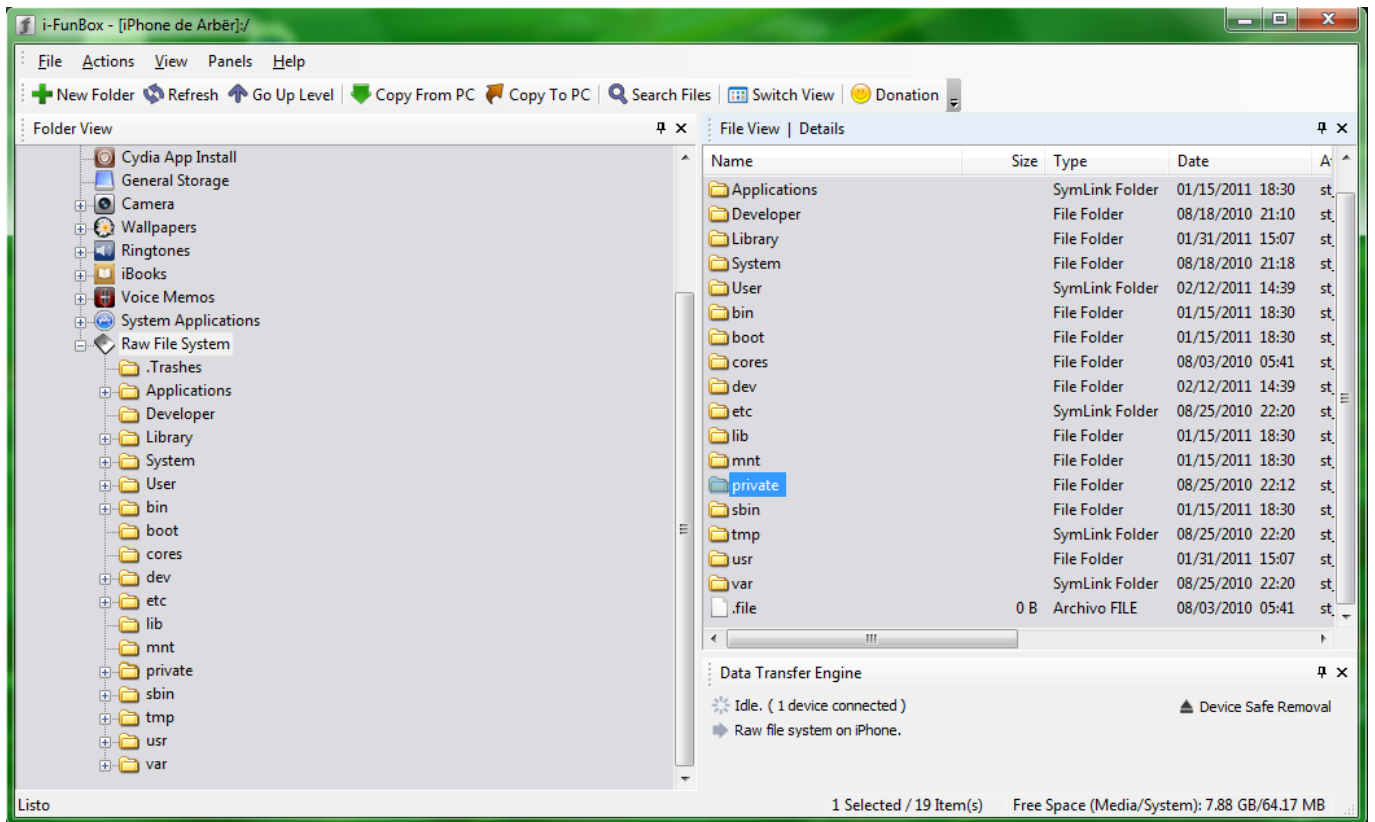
i-FunBox - [iPhone de Arbër]:/

File Actions View Panels Help

New Folder Refresh Go Up Level Copy From PC Copy To PC Search Files Switch View Donation

Folder View

Cydia App Install
General Storage
Camera
Wallpapers
Ringtones
iBooks
Voice Memos
System Applications
Raw File System
.Trashes
Applications
Developer
Library
System
User
bin
boot
cores
dev
etc
lib
mnt
private
sbin
tmp
usr
var

File View | Details

| Name | Size | Type | Date | A |
|---|---|---|---|---|
| Applications | | SymLink Folder | 01/15/2011 18:30 | st |
| Developer | | File Folder | 08/18/2010 21:10 | st |
| Library | | File Folder | 01/31/2011 15:07 | st |
| System | | File Folder | 08/18/2010 21:18 | st |
| User | | SymLink Folder | 02/12/2011 14:39 | st |
| bin | | File Folder | 01/15/2011 18:30 | st |
| boot | | File Folder | 01/15/2011 18:30 | st |
| cores | | File Folder | 08/03/2010 05:41 | st |
| dev | | File Folder | 02/12/2011 14:39 | st |
| etc | | SymLink Folder | 08/25/2010 22:20 | st |
| lib | | File Folder | 01/15/2011 18:30 | st |
| mnt | | File Folder | 01/15/2011 18:30 | st |
| private | | File Folder | 08/25/2010 22:12 | st |
| sbin | | File Folder | 01/15/2011 18:30 | st |
| tmp | | SymLink Folder | 08/25/2010 22:20 | st |
| usr | | File Folder | 01/31/2011 15:07 | st |
| var | | SymLink Folder | 08/25/2010 22:20 | st |
| .file | 0 B | Archivo FILE | 08/03/2010 05:41 | st |

Data Transfer Engine

Idle. ( 1 device connected )
Raw file system on iPhone.
Device Safe Removal

Listo
1 Selected / 19 Item(s)
Free Space (Media/System): 7.88 GB/64.17 MB